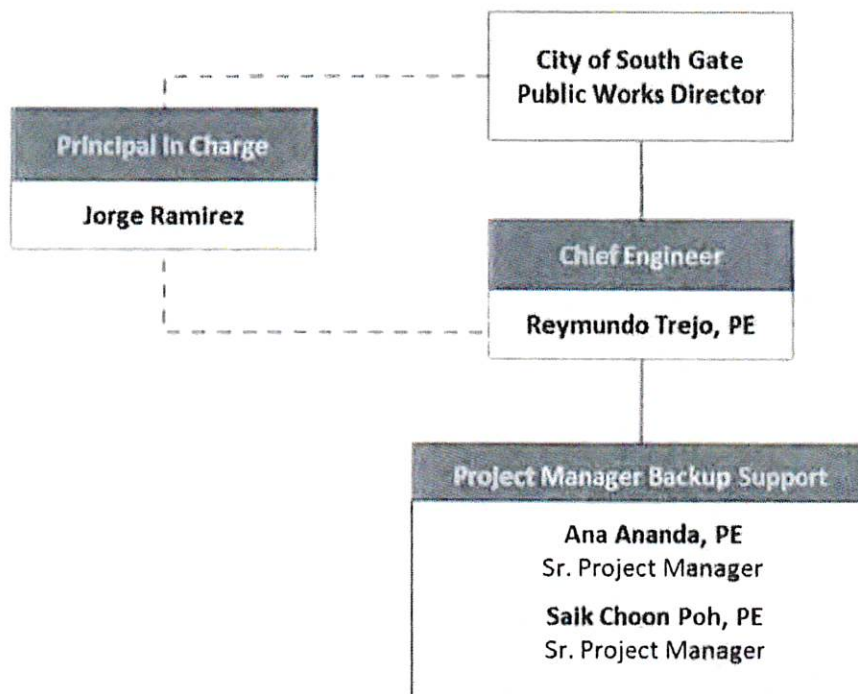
City of South Gate
Public Works Director

Principal in Charge

Jorge Ramirez

Chief Engineer

Reymundo Trejo, PE

Project Manager Backup Support

Ana Ananda, PE
Sr. Project Manager

Saik Choon Poh, PE
Sr. Project Manager